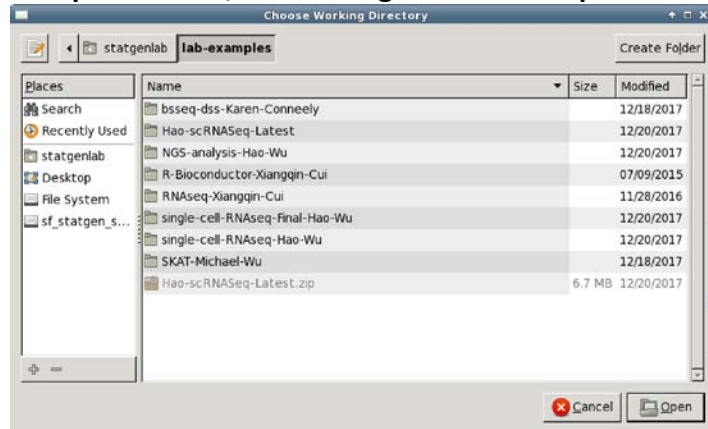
Choose Working Directory

statgenlab | lab-examples

Create Folder

Places
Search
Recently Used
statgenlab
Desktop
File System
sf_statgen_s...

| Name | Size | Modified |
|---|---|---|
| bsseq-dss-Karen-Conneely | | 12/18/2017 |
| Hao-scRNASeq-Latest | | 12/20/2017 |
| NGS-analysis-Hao-Wu | | 12/20/2017 |
| R-Bioconductor-Xiangqin-Cui | | 07/09/2015 |
| RNAseq-Xiangqin-Cui | | 11/28/2016 |
| single-cell-RNAseq-Final-Hao-Wu | | 12/20/2017 |
| single-cell-RNAseq-Hao-Wu | | 12/20/2017 |
| SKAT-Michael-Wu | | 12/18/2017 |
| Hao-scRNASeq-Latest.zip | 6.7 MB | 12/20/2017 |

Cancel
Open